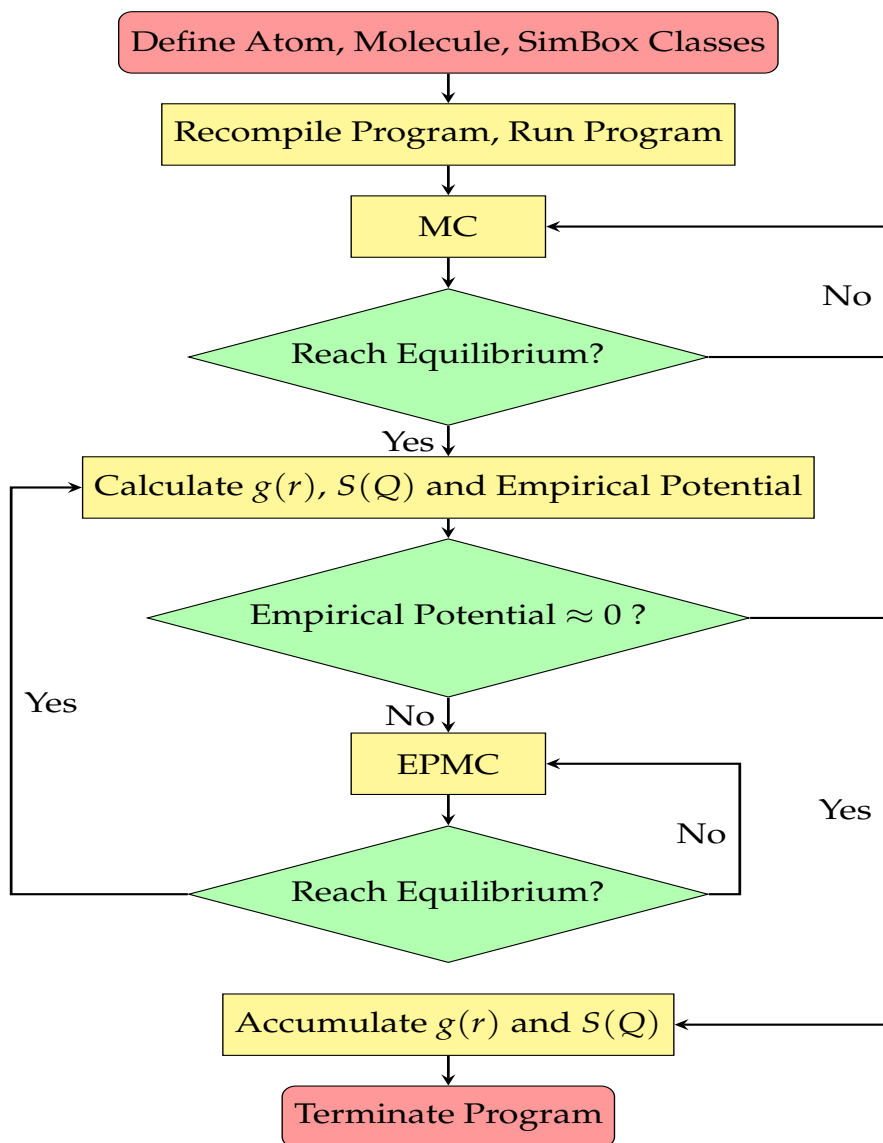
Define Atom, Molecule, SimBox Classes

Recompile Program, Run Program

MC

No

Reach Equilibrium?

Yes

Calculate $g(r)$, $S(Q)$ and Empirical Potential

Empirical Potential $\approx 0$ ?

Yes

No

EPMC

Yes

No

Reach Equilibrium?

Accumulate $g(r)$ and $S(Q)$

Terminate Program